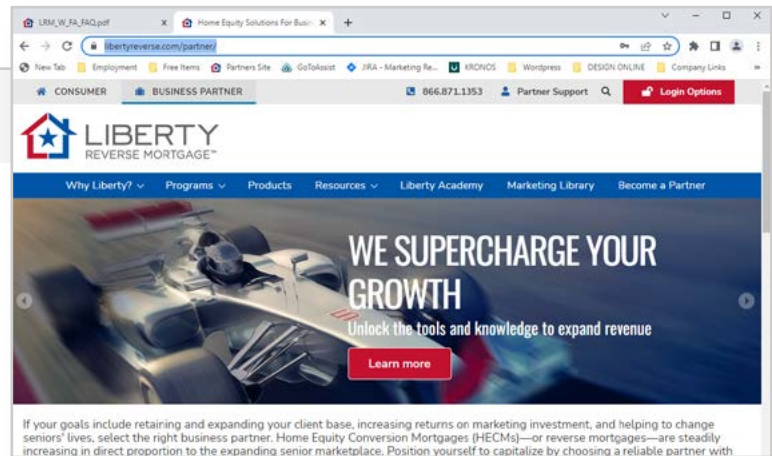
LRM_W_FA_FAQ.pdf ×
Home Equity Solutions For Busin ×
+

libertyreverse.com/partner/

New Tab | Employment | Free Items | Partners Site | GoToAssist | JIRA - Marketing Re... | KRONOS | Wordpress | DESIGN ONLINE | Company Links

CONSUMER
BUSINESS PARTNER
866.871.1353
Partner Support
Login Options

LIBERTY
REVERSE MORTGAGE™

Why Liberty?
Programs
Products
Resources
Liberty Academy
Marketing Library
Become a Partner

WE SUPERCHARGE YOUR GROWTH
Unlock the tools and knowledge to expand revenue

Learn more

If your goals include retaining and expanding your client base, increasing returns on marketing investment, and helping to change seniors' lives, select the right business partner. Home Equity Conversion Mortgages (HECMs)—or reverse mortgages—are steadily increasing in direct proportion to the expanding senior marketplace. Position yourself to capitalize by choosing a reliable partner with